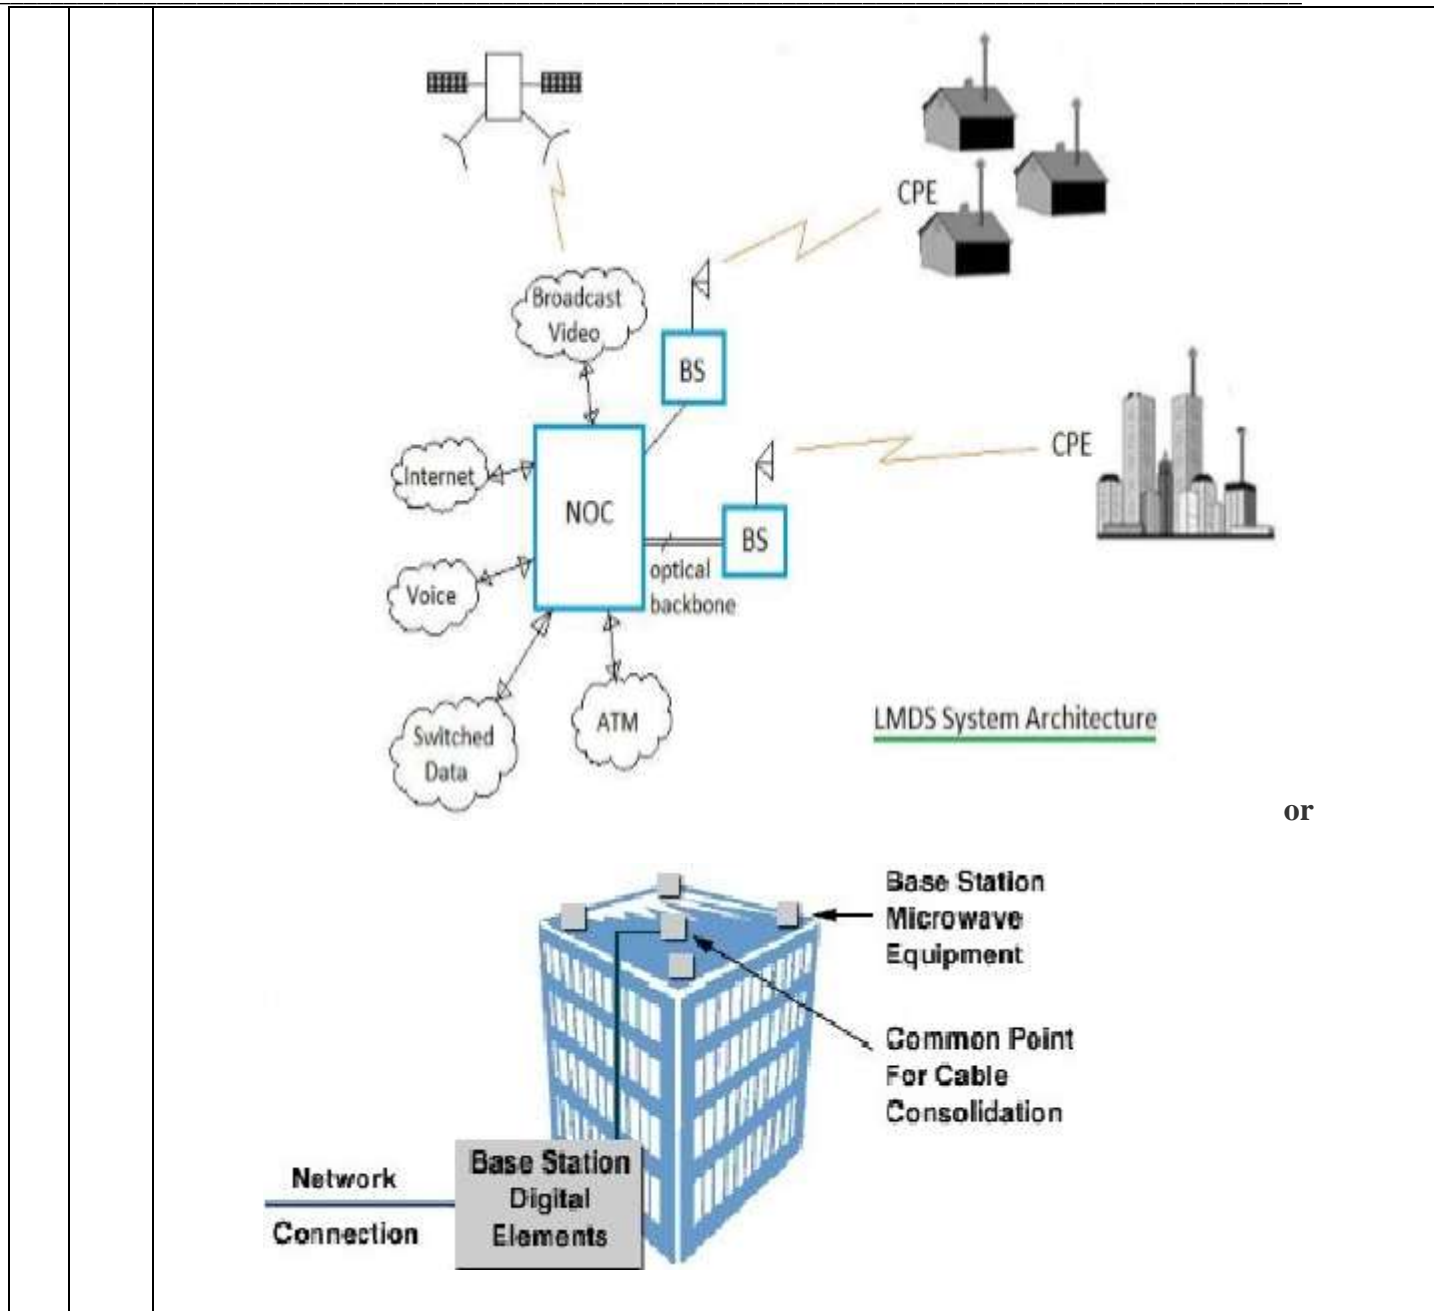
CPE

Broadcast Video

BS

Internet

NOC

CPE

BS

optical backbone

Voice

Switched Data

ATM

LMDS System Architecture

or

Base Station Microwave Equipment

Common Point For Cable Consolidation

Network Connection

Base Station Digital Elements